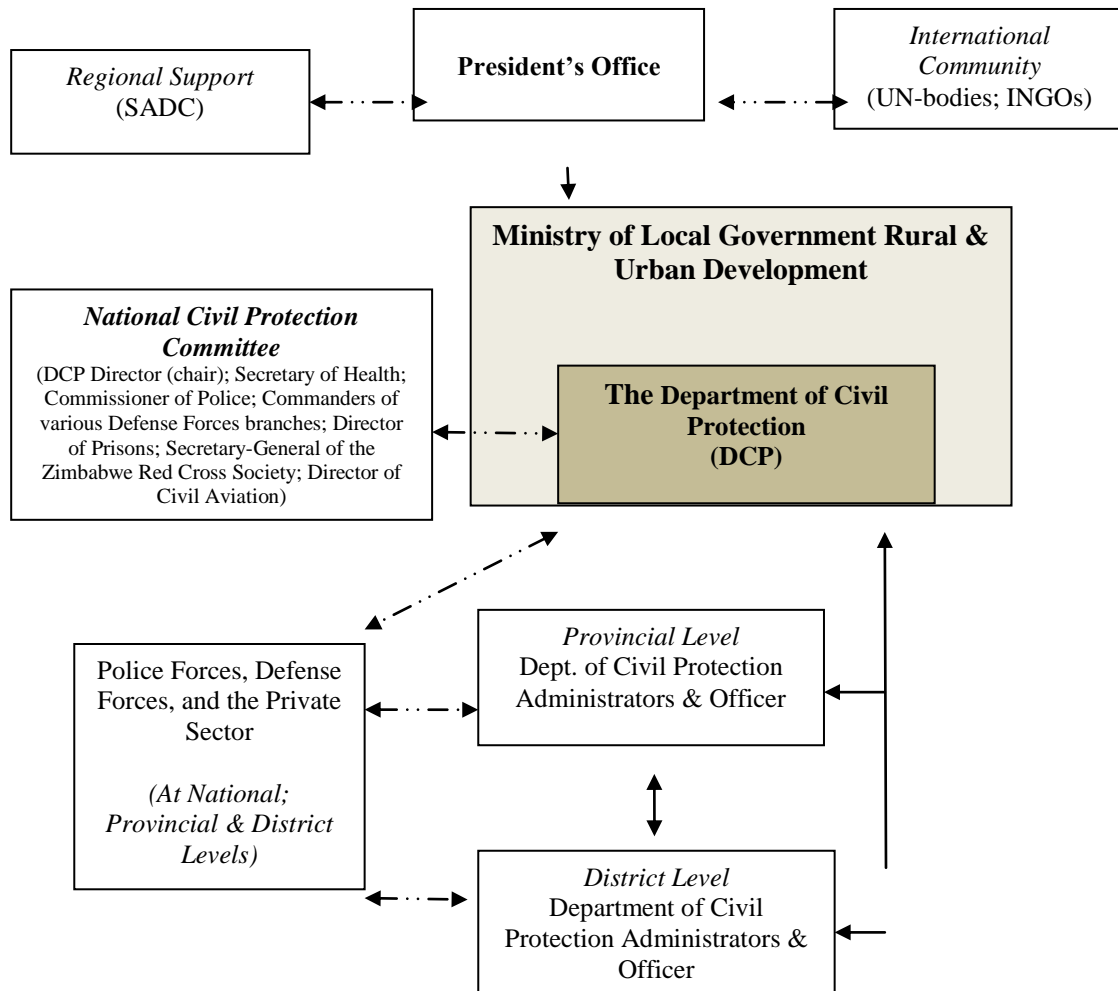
Regional Support
(SADC)

President's Office

International Community
(UN-bodies; INGOs)

Ministry of Local Government Rural & Urban Development

National Civil Protection Committee
(DCP Director (chair); Secretary of Health; Commissioner of Police; Commanders of various Defense Forces branches; Director of Prisons; Secretary-General of the Zimbabwe Red Cross Society; Director of Civil Aviation)

The Department of Civil Protection
(DCP)

Police Forces, Defense Forces, and the Private Sector

(At National; Provincial & District Levels)

Provincial Level
Dept. of Civil Protection Administrators & Officer

District Level
Department of Civil Protection Administrators & Officer